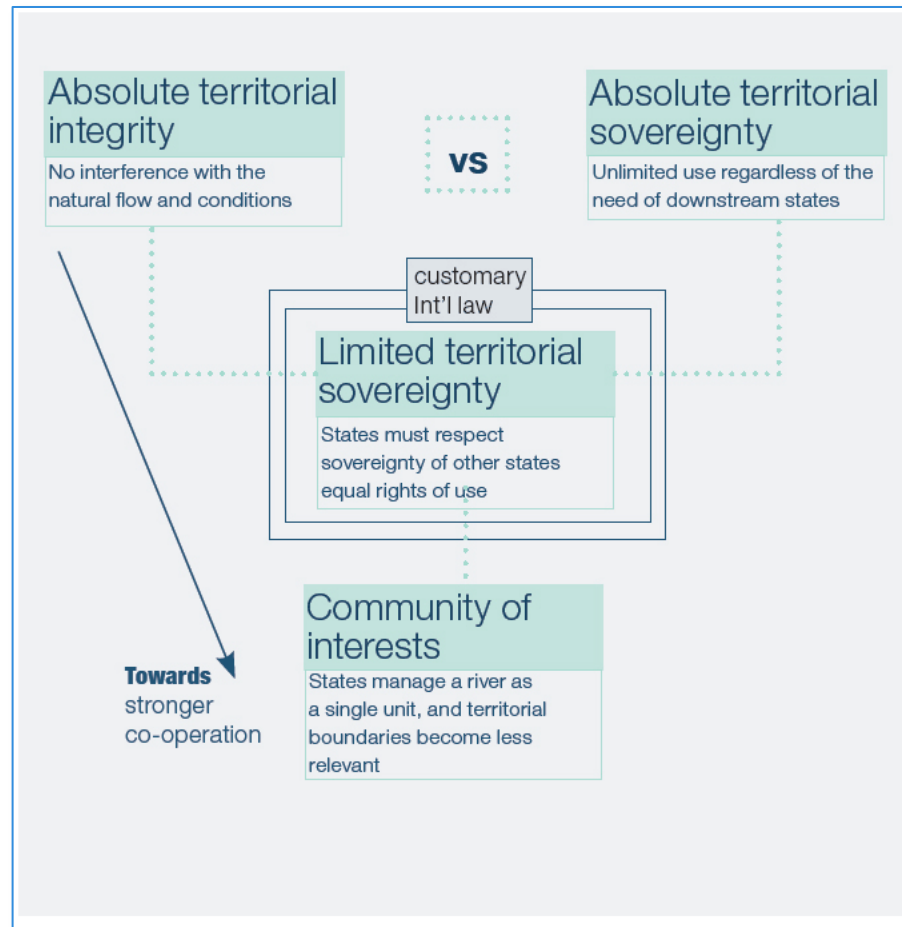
Absolute territorial integrity

No interference with the natural flow and conditions

VS

Absolute territorial sovereignty

Unlimited use regardless of the need of downstream states

customary Int'l law

Limited territorial sovereignty

States must respect sovereignty of other states equal rights of use

Community of interests

States manage a river as a single unit, and territorial boundaries become less relevant

Towards stronger co-operation